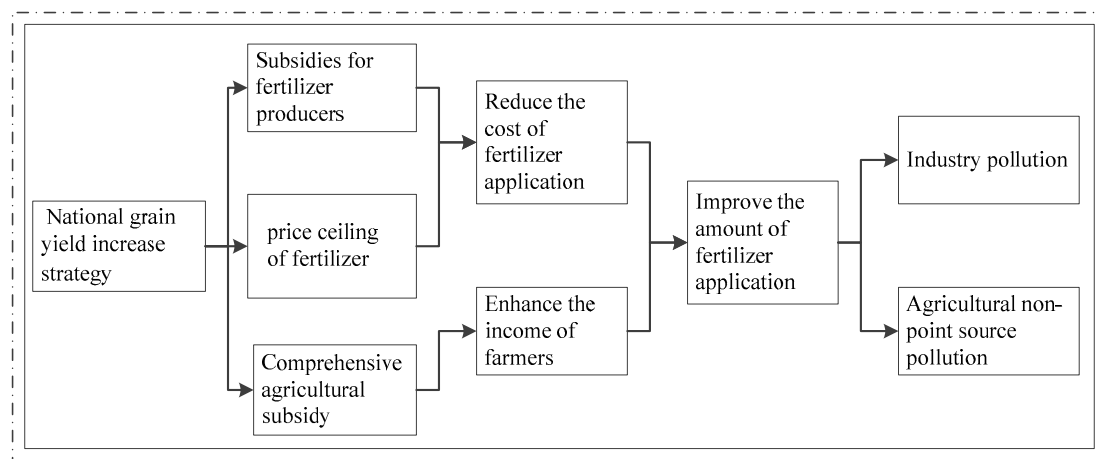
National grain yield increase strategy

Subsidies for fertilizer producers

price ceiling of fertilizer

Comprehensive agricultural subsidy

Reduce the cost of fertilizer application

Enhance the income of farmers

Improve the amount of fertilizer application

Industry pollution

Agricultural non-point source pollution